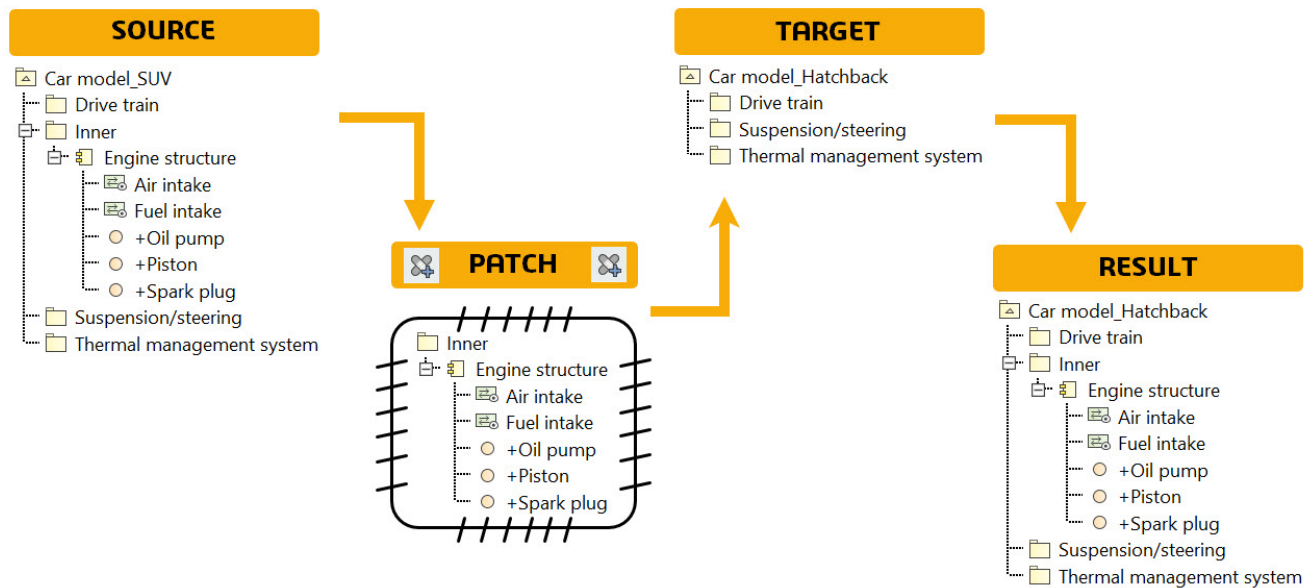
SOURCE

Car model_SUV
Drive train
Inner
Engine structure
Air intake
Fuel intake
+Oil pump
+Piston
+Spark plug
Suspension/steering
Thermal management system

PATCH

Inner
Engine structure
Air intake
Fuel intake
+Oil pump
+Piston
+Spark plug

TARGET

Car model_Hatchback
Drive train
Suspension/steering
Thermal management system

RESULT

Car model_Hatchback
Drive train
Inner
Engine structure
Air intake
Fuel intake
+Oil pump
+Piston
+Spark plug
Suspension/steering
Thermal management system